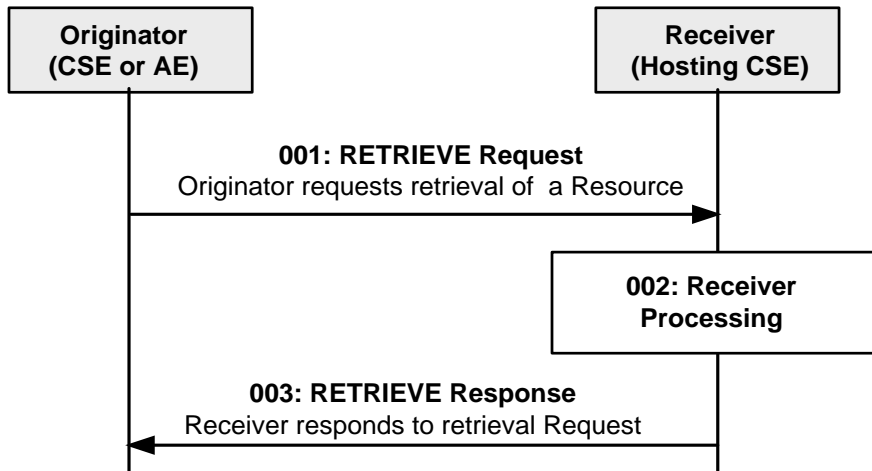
Originator
(CSE or AE)

Receiver
(Hosting CSE)

001: RETRIEVE Request
Originator requests retrieval of a Resource

002: Receiver
Processing

003: RETRIEVE Response
Receiver responds to retrieval Request